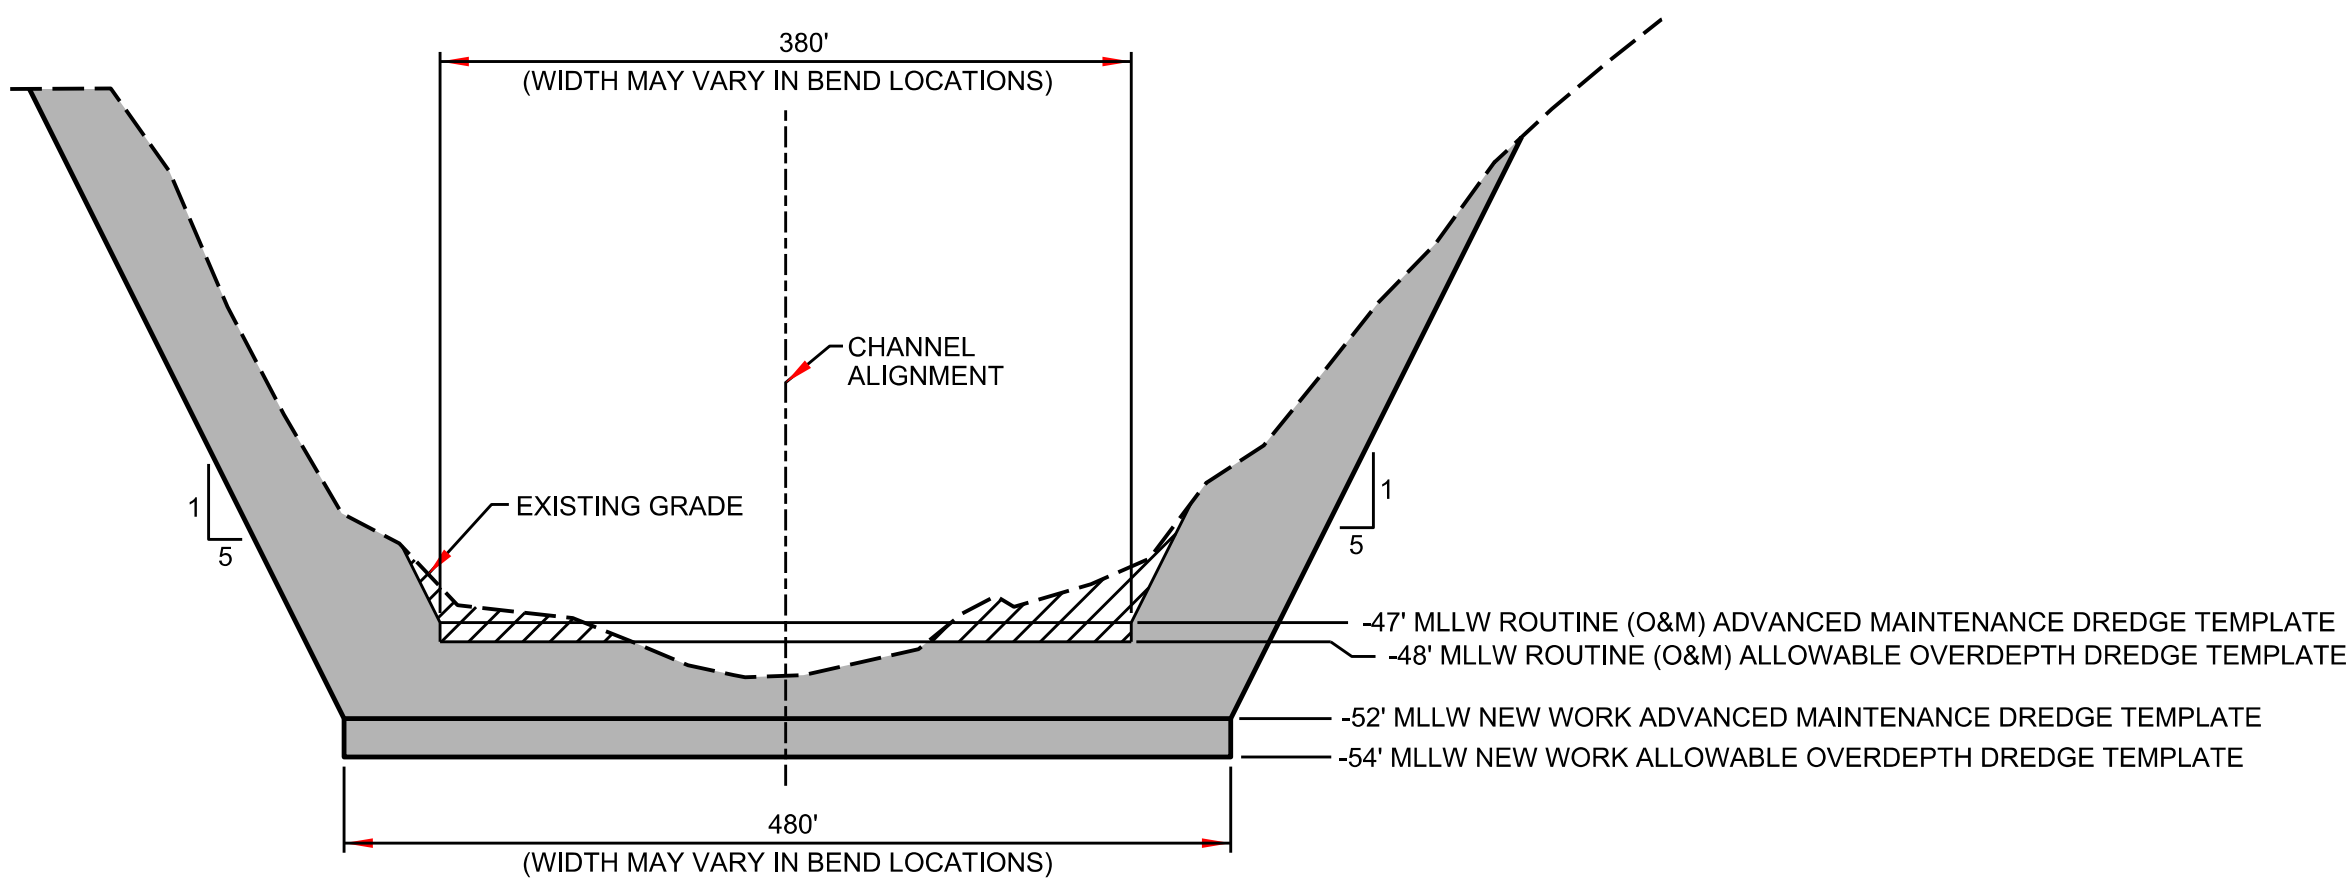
380'
(WIDTH MAY VARY IN BEND LOCATIONS)

CHANNEL ALIGNMENT

EXISTING GRADE

1
5

1
5

-47' MLLW ROUTINE (O&M) ADVANCED MAINTENANCE DREDGE TEMPLATE
-48' MLLW ROUTINE (O&M) ALLOWABLE OVERDEPTH DREDGE TEMPLATE
-52' MLLW NEW WORK ADVANCED MAINTENANCE DREDGE TEMPLATE
-54' MLLW NEW WORK ALLOWABLE OVERDEPTH DREDGE TEMPLATE

480'
(WIDTH MAY VARY IN BEND LOCATIONS)